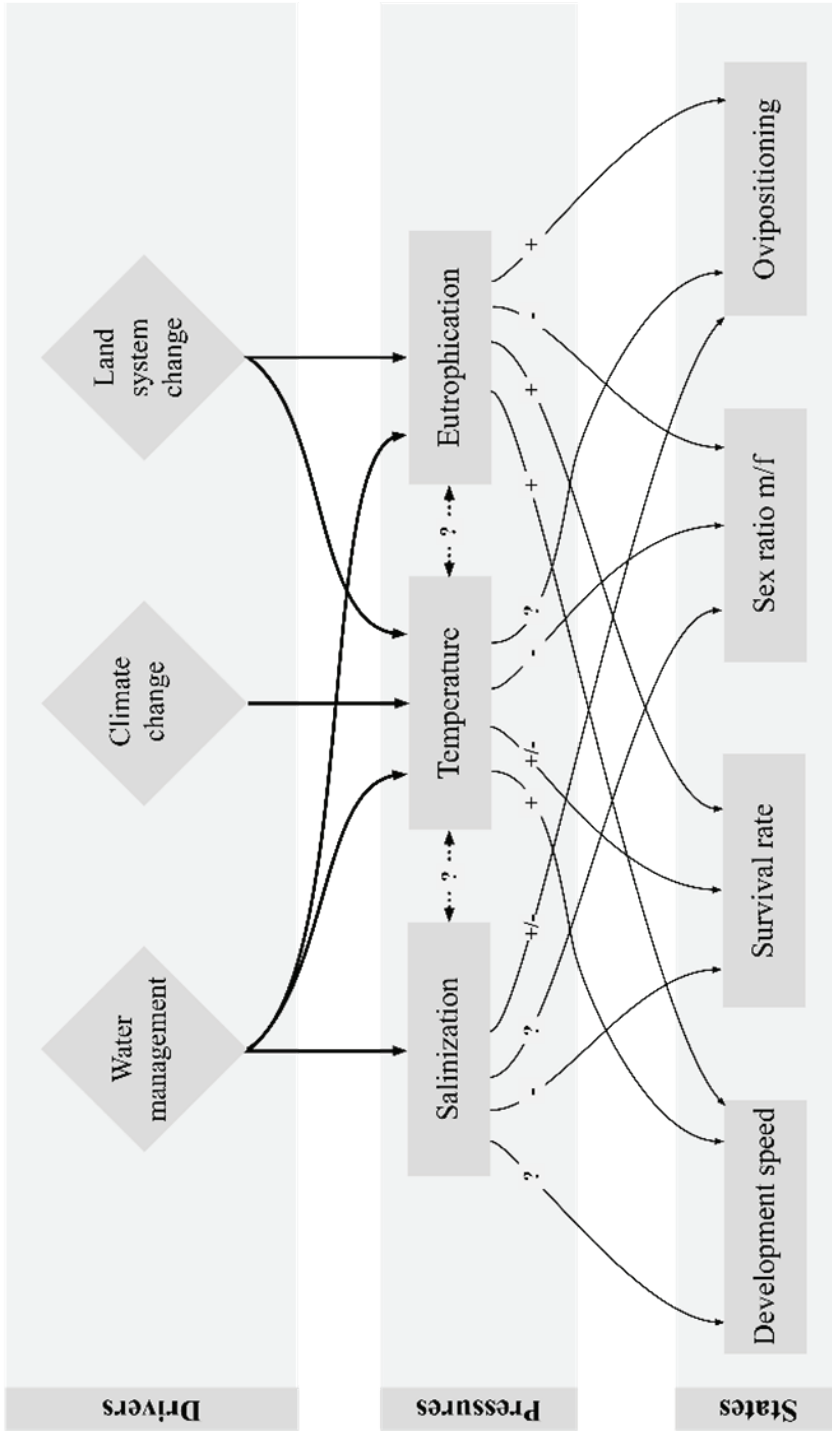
Drivers

Pressures

States

Water management

Climate change

Land system change

Salinization

Temperature

Eutrophication

? ? + - +/- +/- ? + - ? + + - +

Development speed

Survival rate

Sex ratio m/f

Ovipositioning